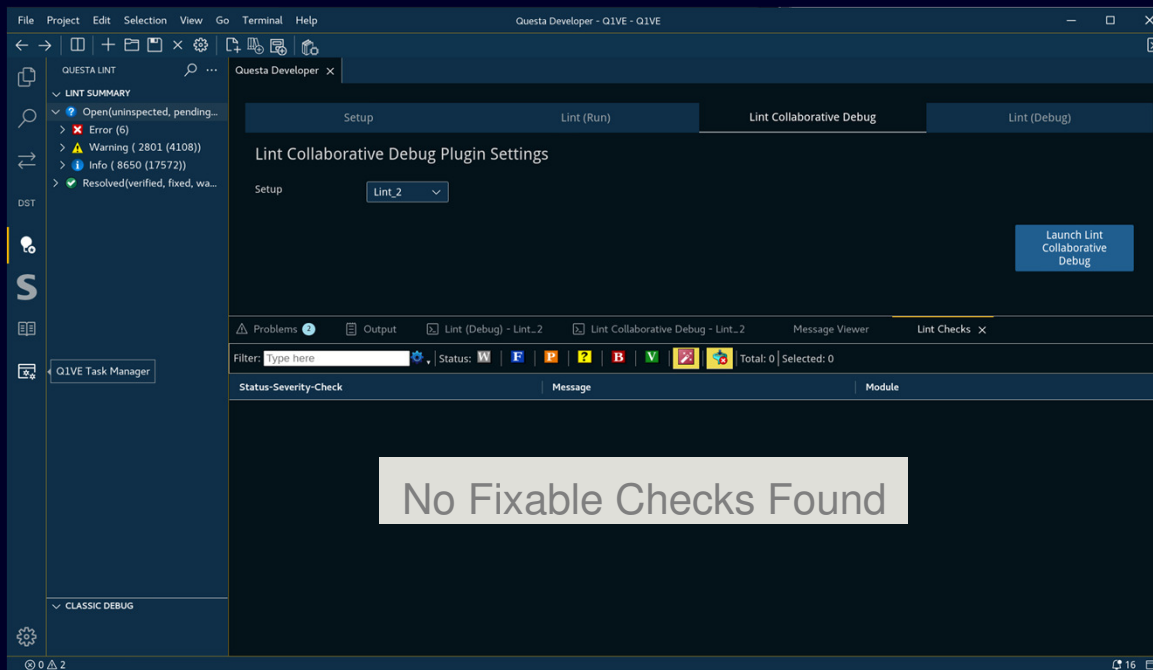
File Project Edit Selection View Go Terminal Help

Questa Developer - Q1VE - Q1VE

DST

QUESTA LINT

LINT SUMMARY

Open(uninspected, pending...

Error (6)

Warning ( 2801 (4108))

Info ( 8650 (17572))

Resolved(verified, fixed, wa...

Q1VE Task Manager

CLASSIC DEBUG

Questa Developer

| Setup | Lint (Run) | Lint Collaborative Debug | Lint (Debug) |
|---|---|---|---|

Lint Collaborative Debug Plugin Settings

Setup Lint_2

Launch Lint Collaborative Debug

Problems 2 Output Lint (Debug) - Lint_2 Lint Collaborative Debug - Lint_2 Message Viewer Lint Checks

Filter: Type here Status: W F P ? B V Total: 0 Selected: 0

| Status-Severity-Check | Message | Module |
|---|---|---|

No Fixable Checks Found

⊗ 0 ⚠ 2

16